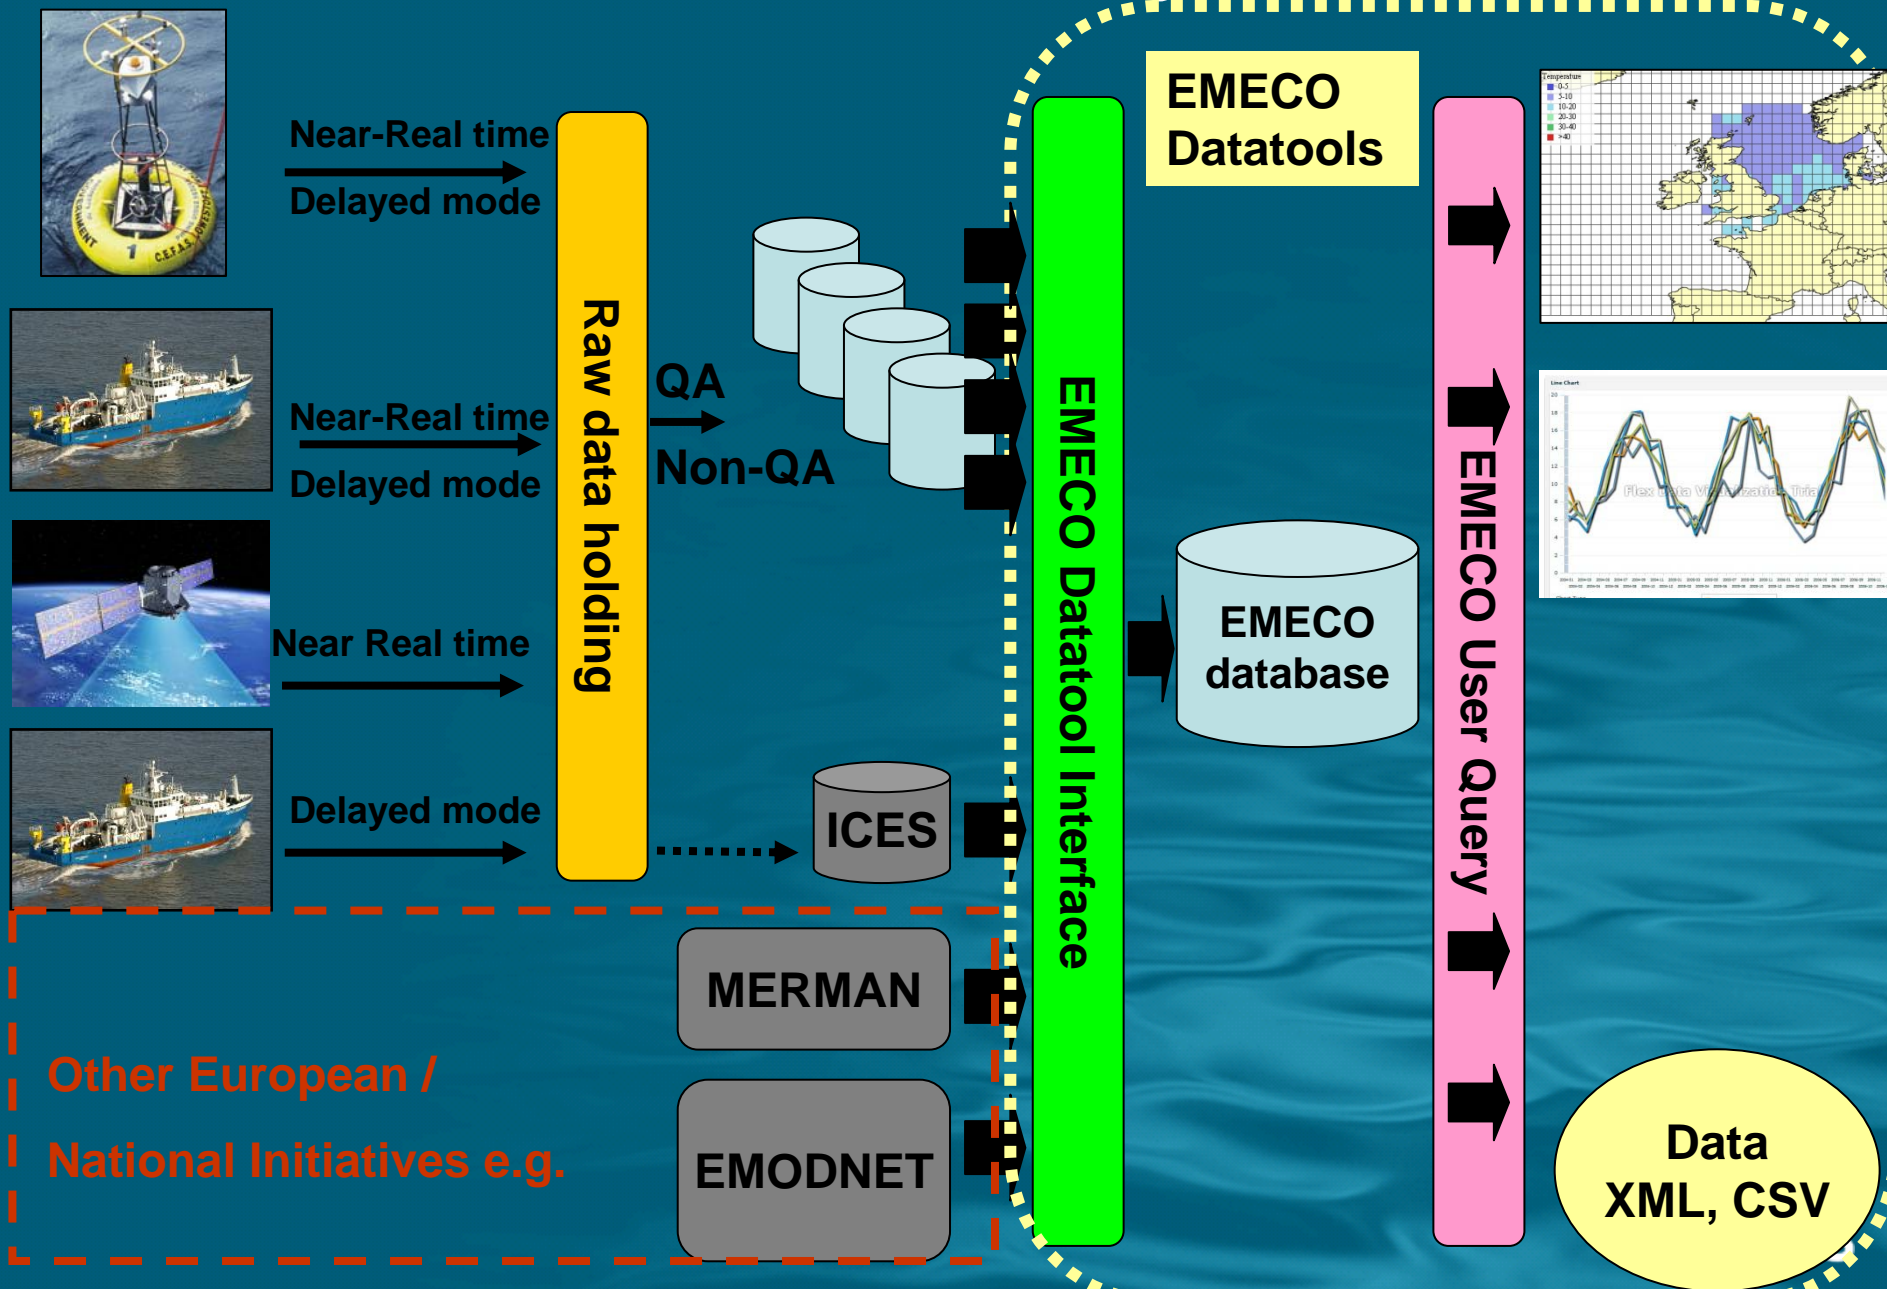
Near-Real time

Delayed mode

Near-Real time

Delayed mode

Near Real time

Delayed mode

Raw data holding

QA

Non-QA

ICES

MERMAN

EMODNET

Other European /

National Initiatives e.g.

EMECO Datatool Interface

EMECO Datatools

EMECO database

EMECO User Query

Temperature
0-5
5-10
10-20
20-30
30-40
>40

Line Chart

Flex data Visualization Trial

Data XML, CSV